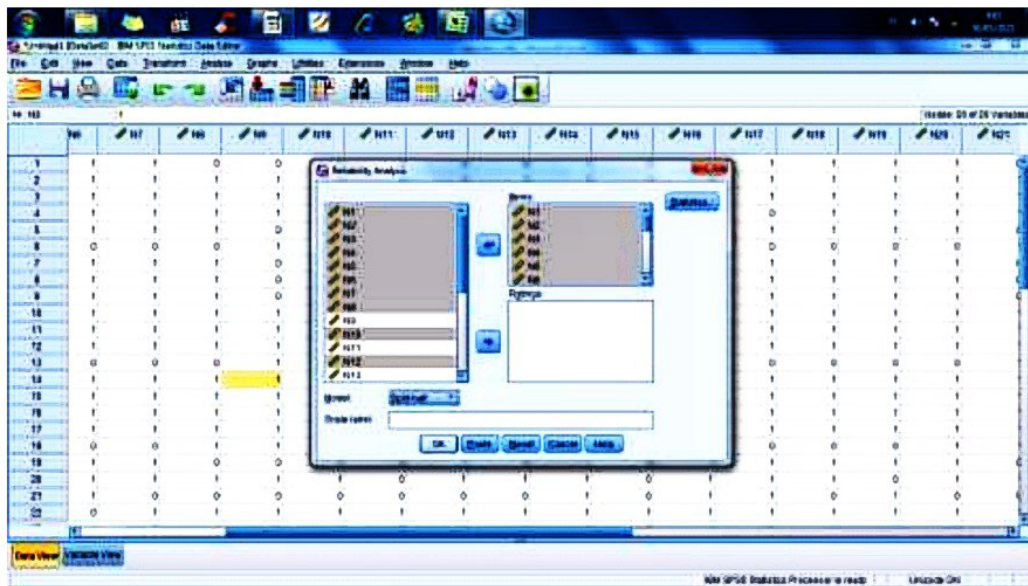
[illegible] IBM SPSS Statistics Data Editor

File Edit View Data Transform Analyze Graphs Utilities Extensions Window Help

Visible: 26 of 26 Variables

N6 N7 N8 N9 N10 N11 N12 N13 N14 N15 N16 N17 N18 N19 N20 N21

Reliability Analysis

Items:

Statistics...

N1 N2 N3 N4 N5 N6 N7 N8 N9 N10 N11 N12 N13

Ratings:

Model: Split-half

Scale label:

OK Paste Reset Cancel Help

1 2 3 4 5 6 7 8 9 10 11 12 13 14 15 16 17 18 19 20 21 22

Data View Variable View

IBM SPSS Statistics Processor is ready Unicode:ON